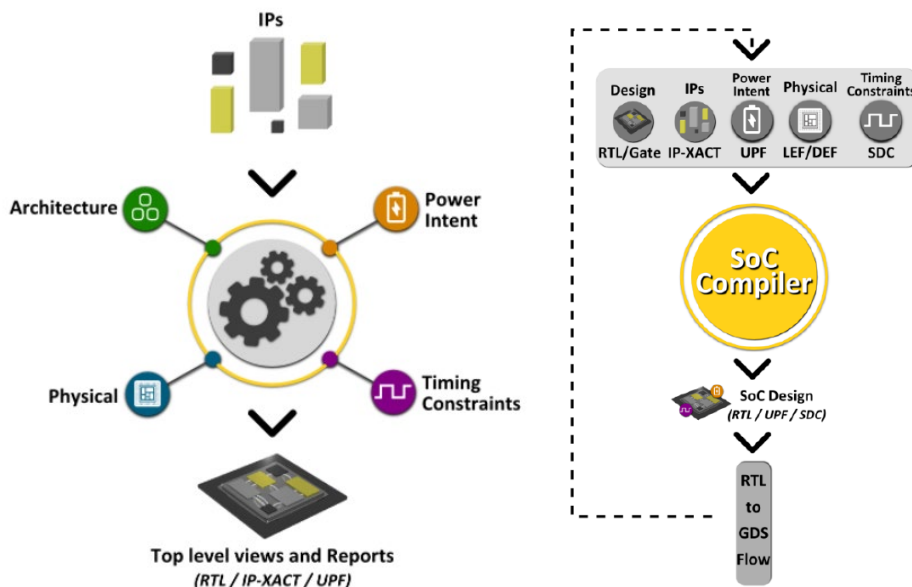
IPs

Architecture

Power Intent

Physical

Timing Constraints

Top level views and Reports
(RTL / IP-XACT / UPF)

| Design | IPs | Power Intent | Physical | Timing Constraints |
|---|---|---|---|---|
| RTL/Gate | IP-XACT | UPF | LEF/DEF | SDC |

SoC Compiler

SoC Design
(RTL / UPF / SDC)

RTL to GDS Flow